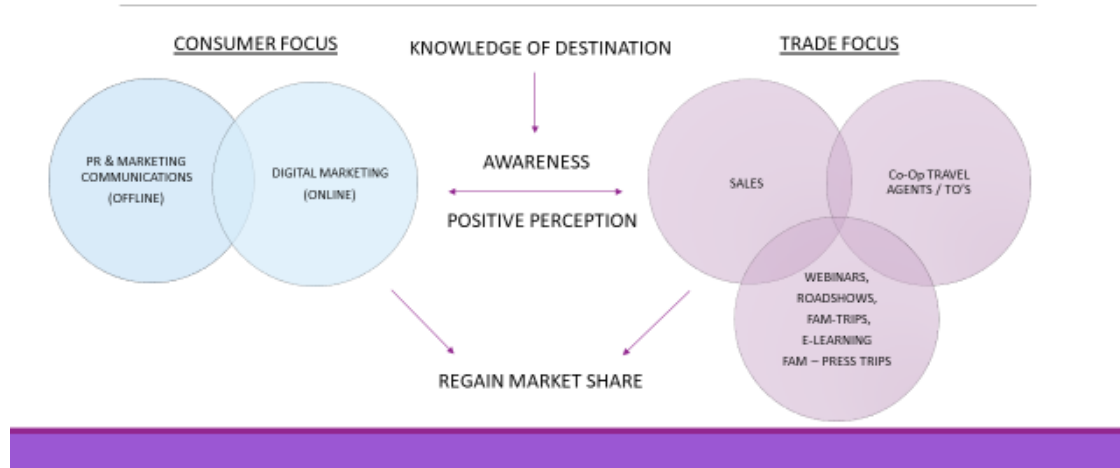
CONSUMER FOCUS

KNOWLEDGE OF DESTINATION

TRADE FOCUS

PR & MARKETING COMMUNICATIONS (OFFLINE)

DIGITAL MARKETING (ONLINE)

AWARENESS

POSITIVE PERCEPTION

SALES

Co-Op TRAVEL AGENTS / TO'S

WEBINARS, ROADSHOWS, FAM-TRIPS, E-LEARNING FAM – PRESS TRIPS

REGAIN MARKET SHARE